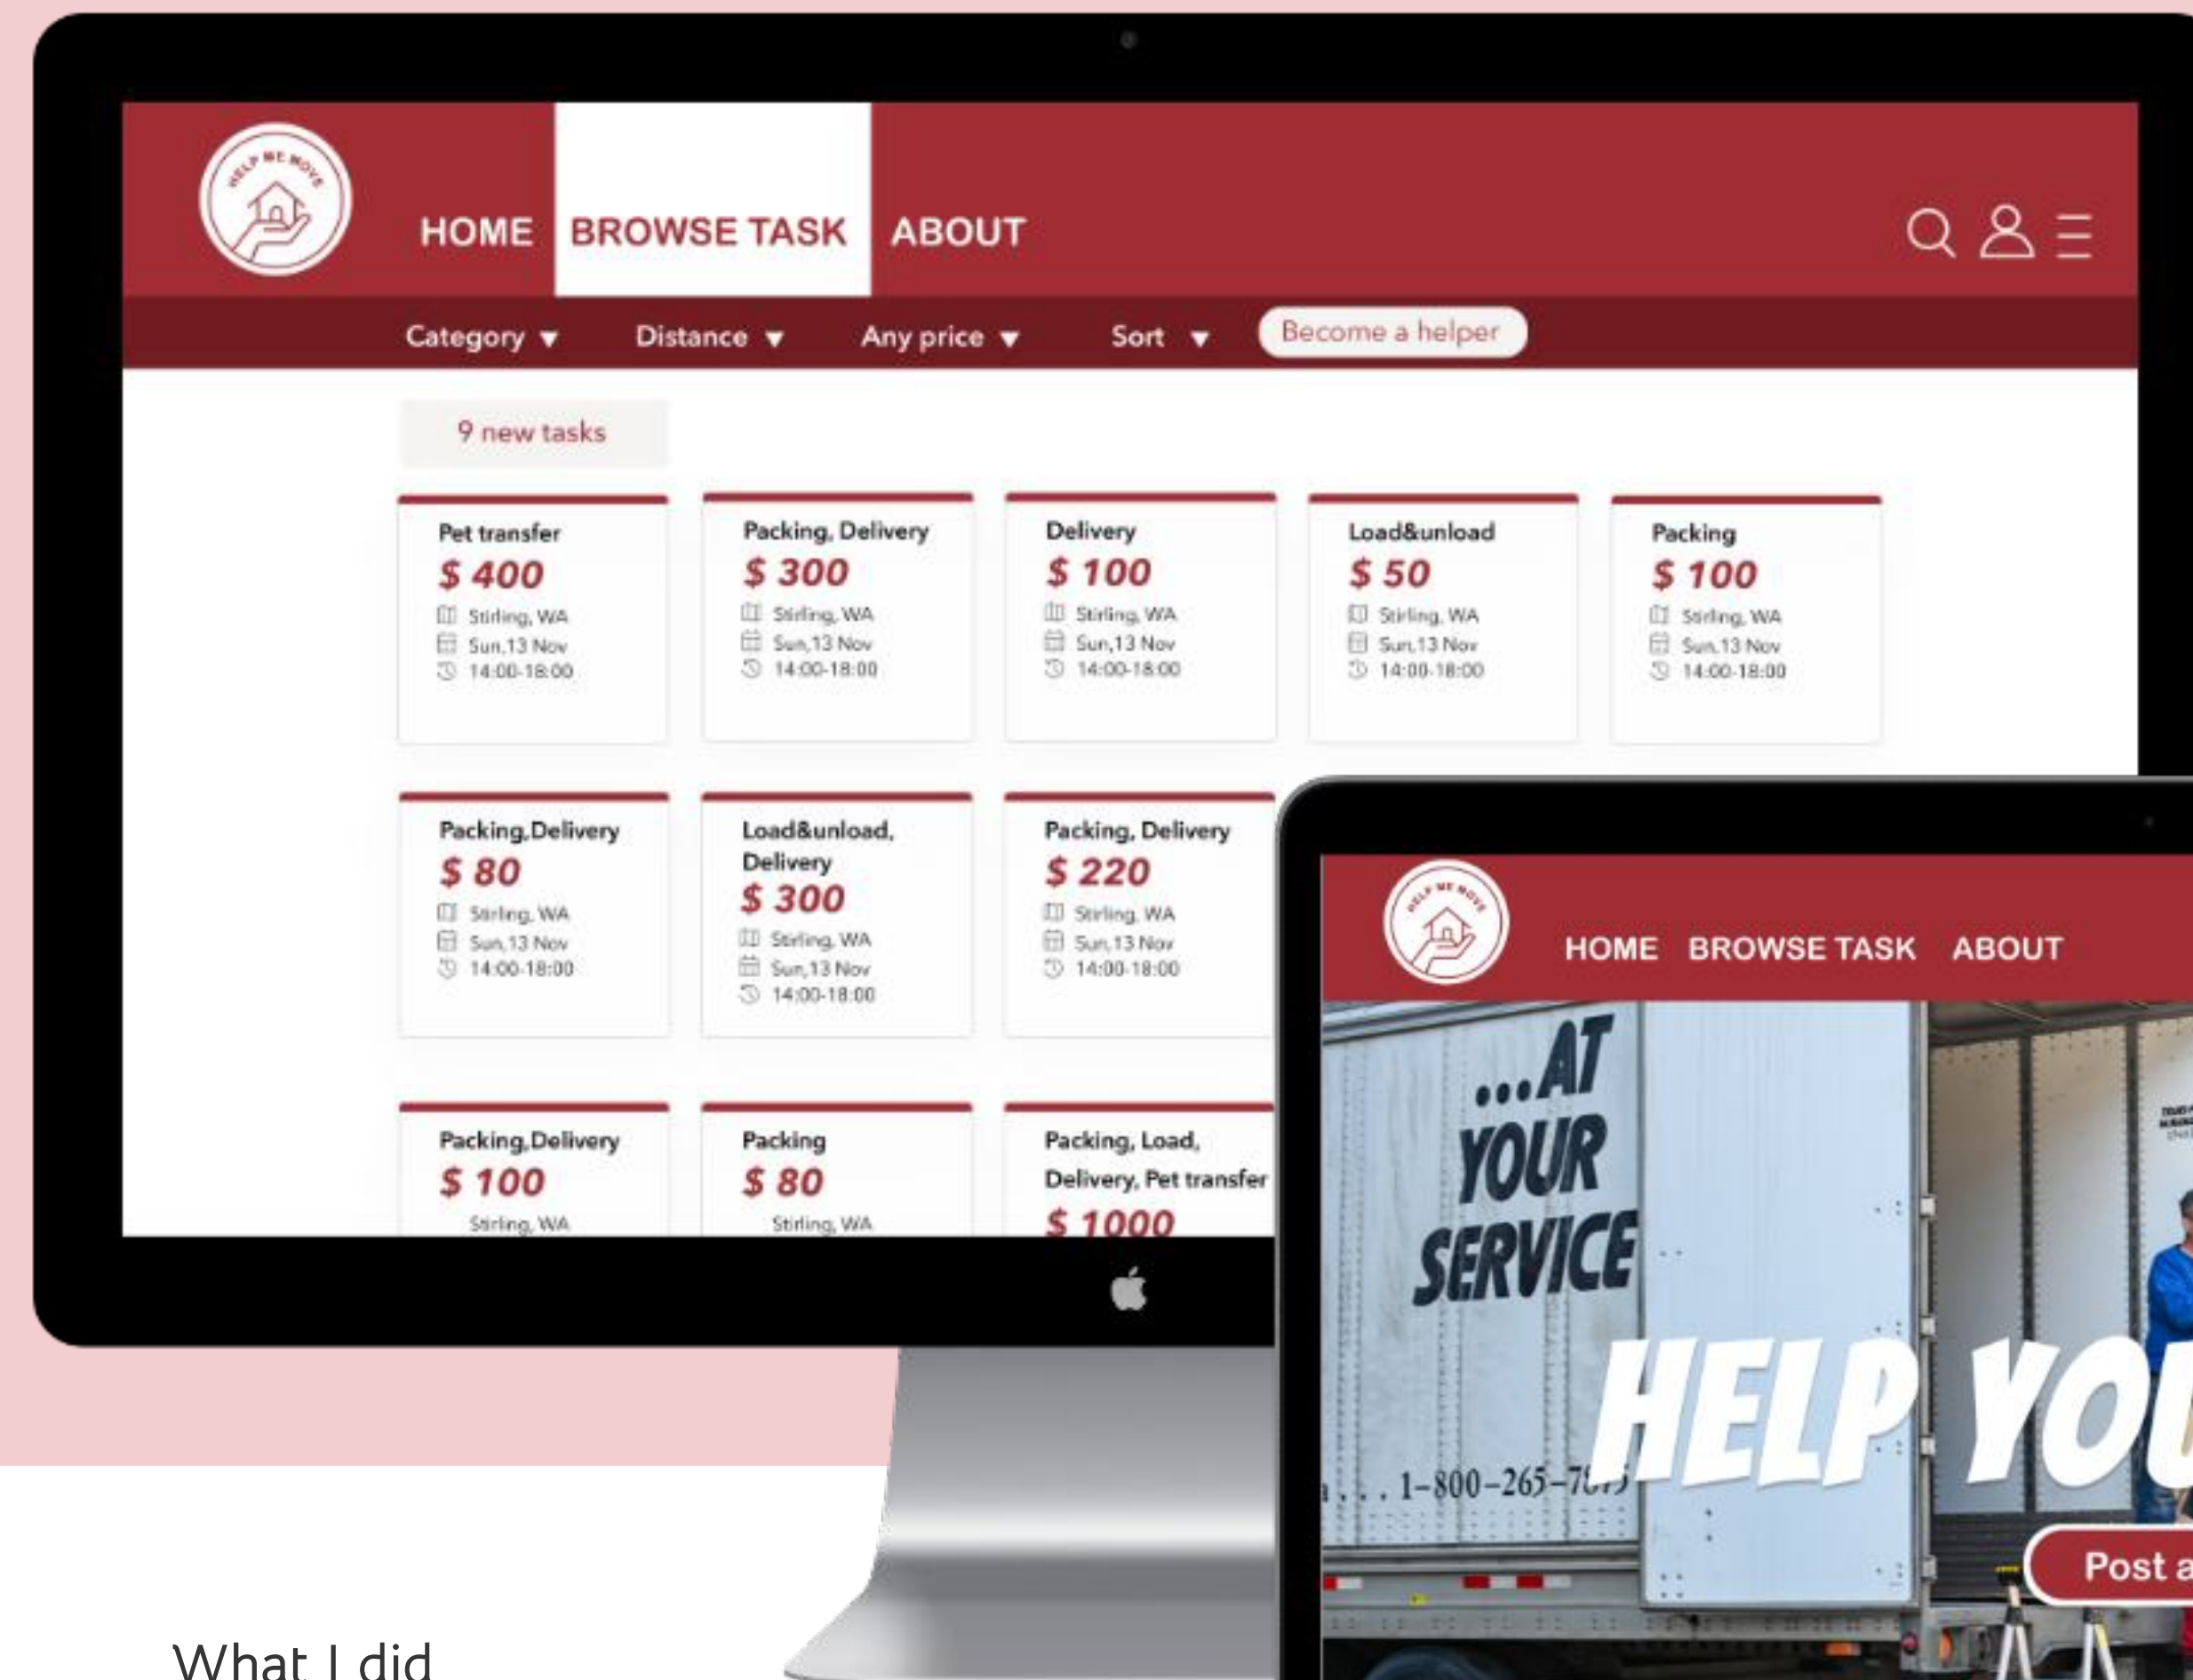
HELP ME MOVE

HOME BROWSE TASK ABOUT

Category ▼ Distance ▼ Any price ▼ Sort ▼ Become a helper

9 new tasks

Pet transfer
$ 400
Stirling, WA
Sun,13 Nov
14:00-18:00

Packing, Delivery
$ 300
Stirling, WA
Sun,13 Nov
14:00-18:00

Delivery
$ 100
Stirling, WA
Sun,13 Nov
14:00-18:00

Load&unload
$ 50
Stirling, WA
Sun,13 Nov
14:00-18:00

Packing
$ 100
Stirling, WA
Sun,13 Nov
14:00-18:00

Packing,Delivery
$ 80
Stirling, WA
Sun,13 Nov
14:00-18:00

Load&unload, Delivery
$ 300
Stirling, WA
Sun,13 Nov
14:00-18:00

Packing, Delivery
$ 220
Stirling, WA
Sun,13 Nov
14:00-18:00

Packing,Delivery
$ 100
Stirling, WA

Packing
$ 80
Stirling, WA

Packing, Load, Delivery, Pet transfer
$ 1000

HELP ME MOVE

HOME BROWSE TASK ABOUT

...AT YOUR SERVICE

. . . 1-800-265-7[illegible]

HELP YO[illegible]

Post a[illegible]

What I did